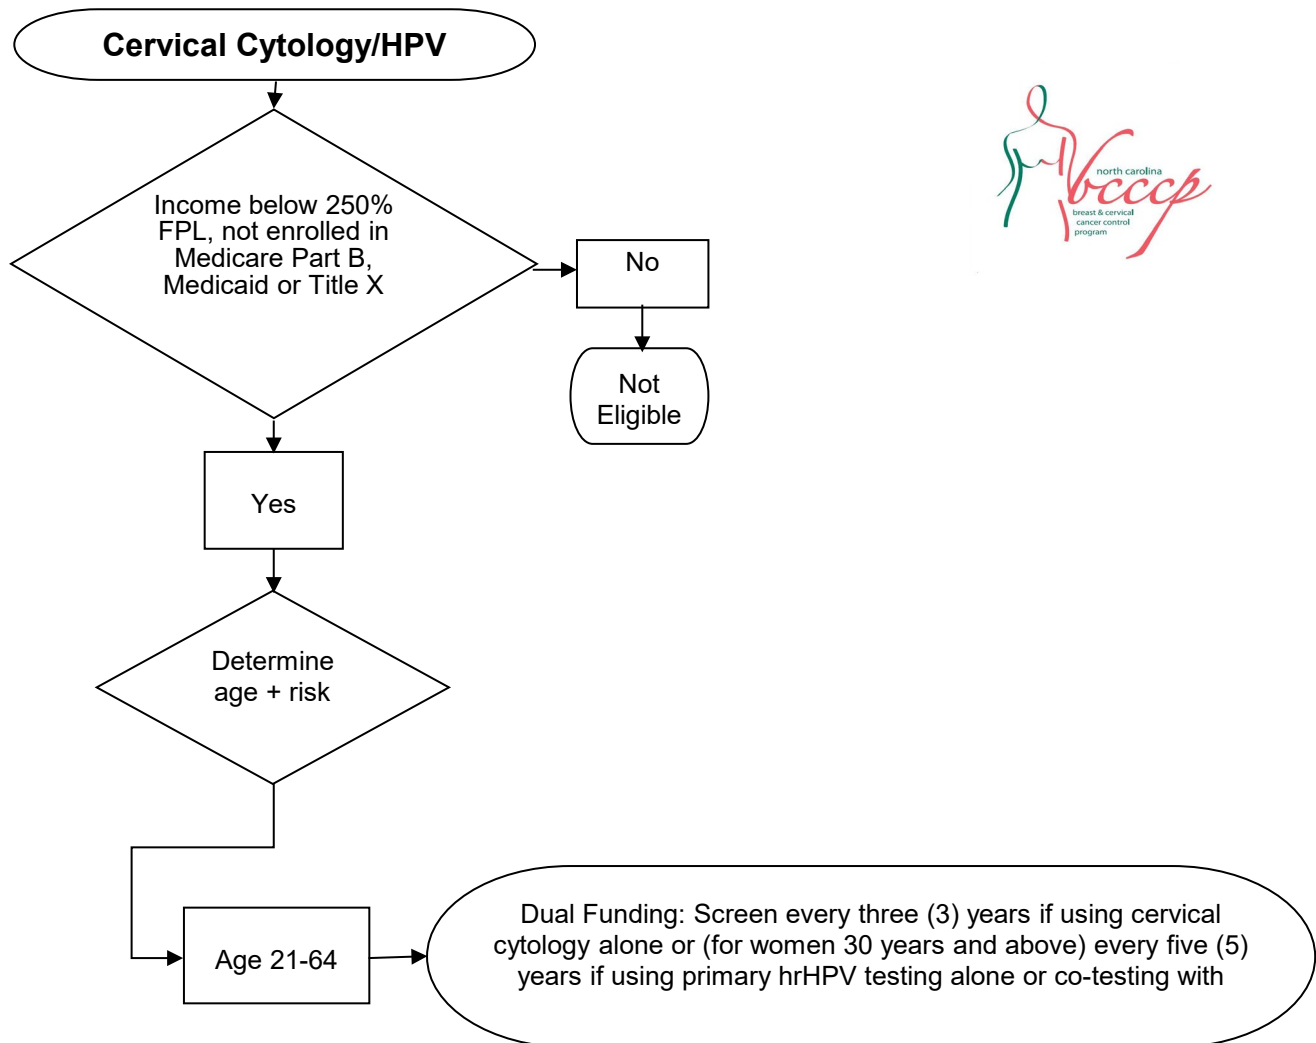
Cervical Cytology/HPV

Income below 250% FPL, not enrolled in Medicare Part B, Medicaid or Title X

No

Not Eligible

north carolina
bcccp
breast & cervical cancer control program

Yes

Determine age + risk

Age 21-64

Dual Funding: Screen every three (3) years if using cervical cytology alone or (for women 30 years and above) every five (5) years if using primary hrHPV testing alone or co-testing with